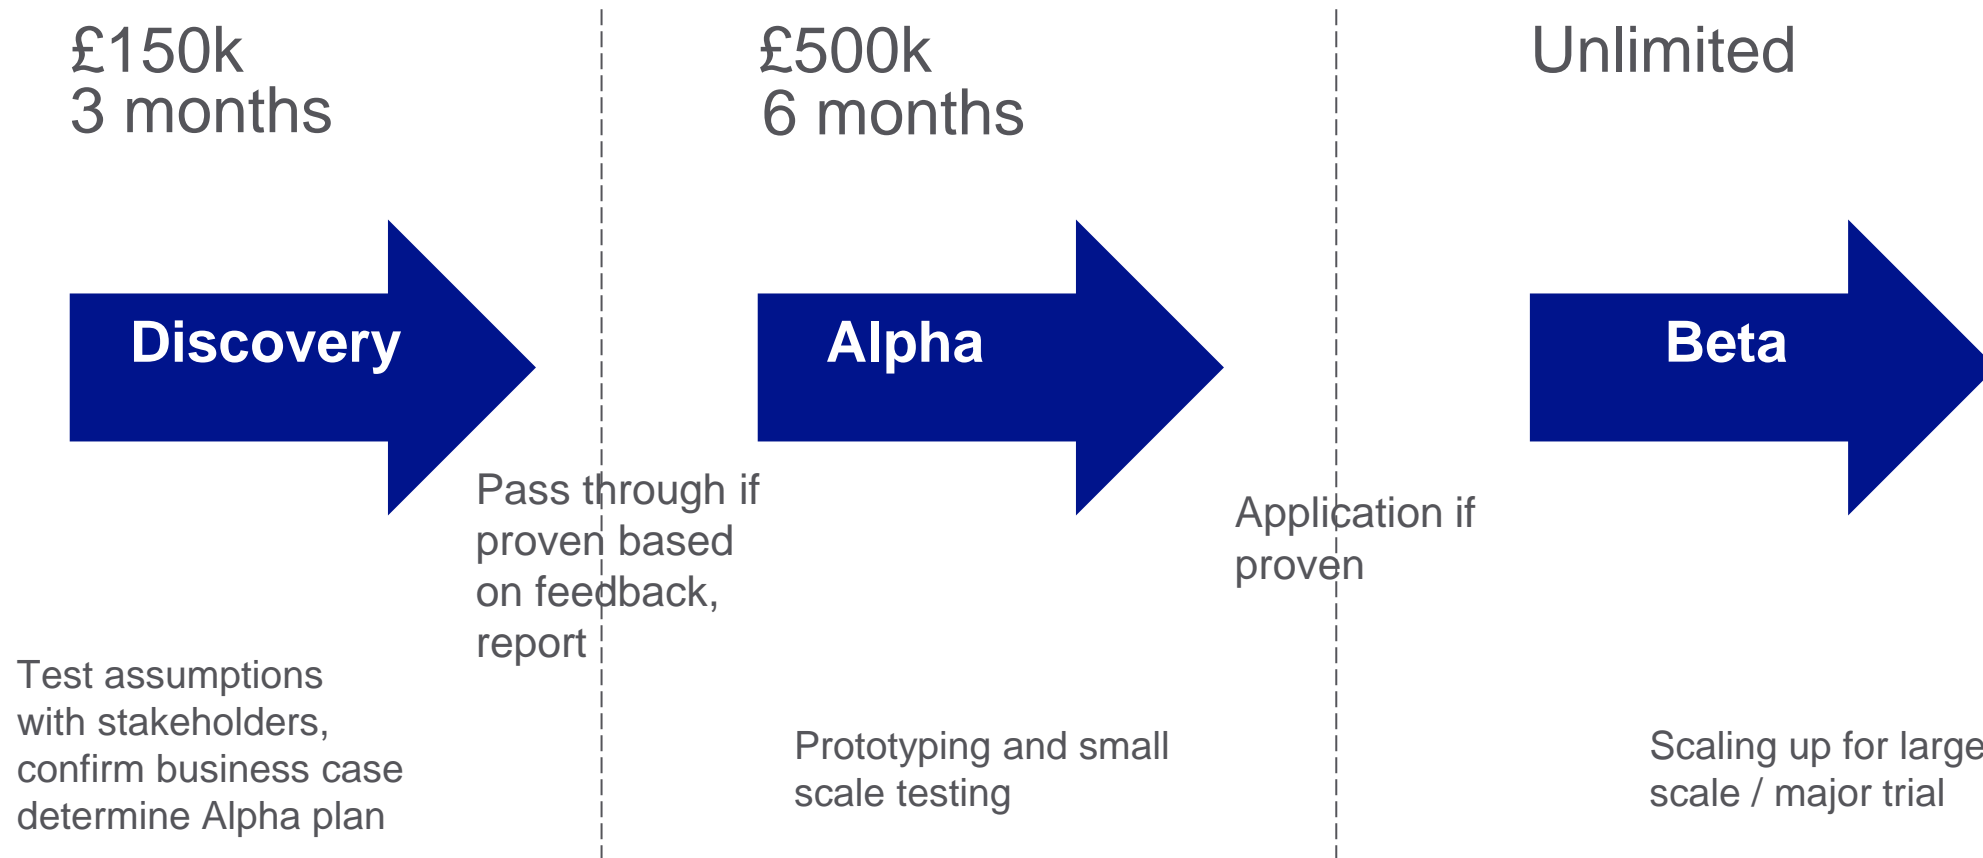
£150k
3 months

Discovery

Pass through if proven based on feedback, report

Test assumptions with stakeholders, confirm business case determine Alpha plan

£500k
6 months

Alpha

Application if proven

Prototyping and small scale testing

Unlimited

Beta

Scaling up for large scale / major trial